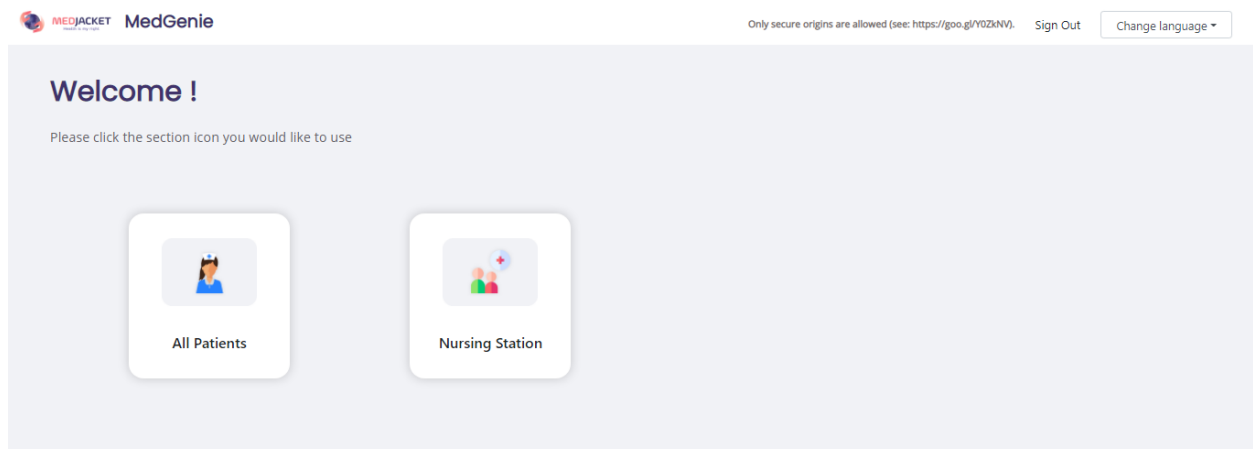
MEDJACKET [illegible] MedGenie

Only secure origins are allowed (see: https://goo.gl/Y0ZkNV). Sign Out Change language

Welcome !

Please click the section icon you would like to use

All Patients

Nursing Station